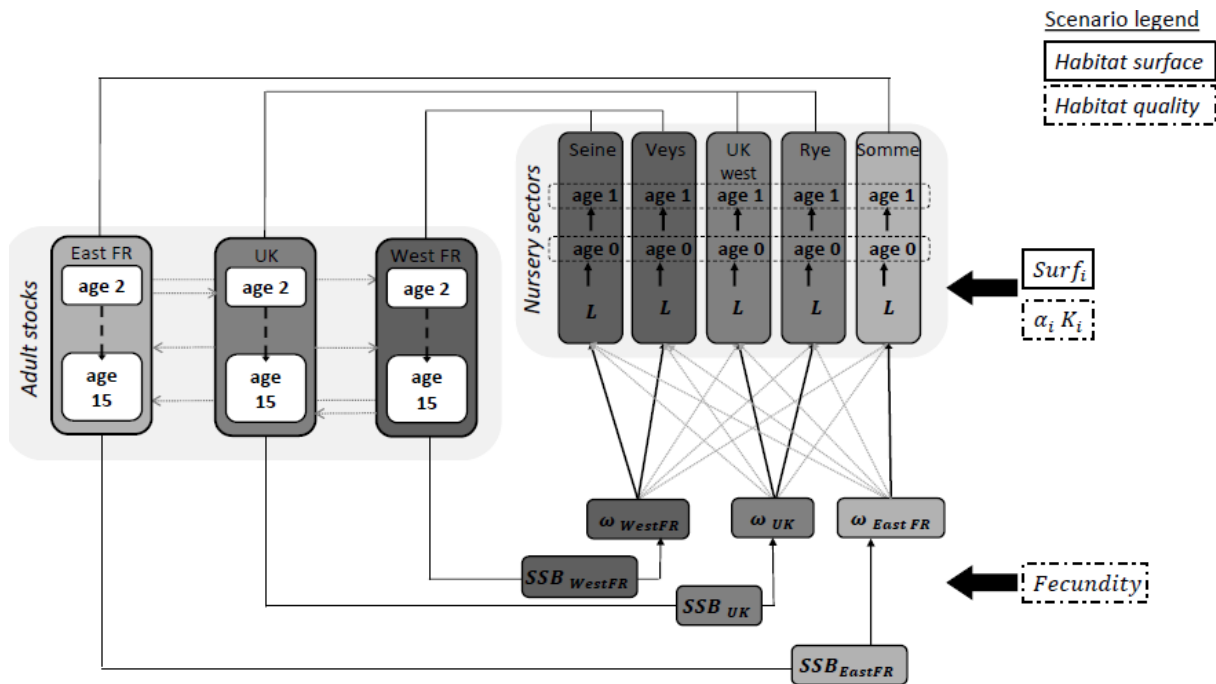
Scenario legend

Habitat surface

Habitat quality

Nursery sectors

Seine

Veys

UK west

Rye

Somme

age 1

age 1

age 1

age 1

age 1

age 0

age 0

age 0

age 0

age 0

$L$

$L$

$L$

$L$

$L$

$Surf_i$

$\alpha_i\ K_i$

Adult stocks

East FR

age 2

age 15

UK

age 2

age 15

West FR

age 2

age 15

$\omega_{WestFR}$

$\omega_{UK}$

$\omega_{East\ FR}$

$SSB_{WestFR}$

$SSB_{UK}$

$SSB_{EastFR}$

Fecundity